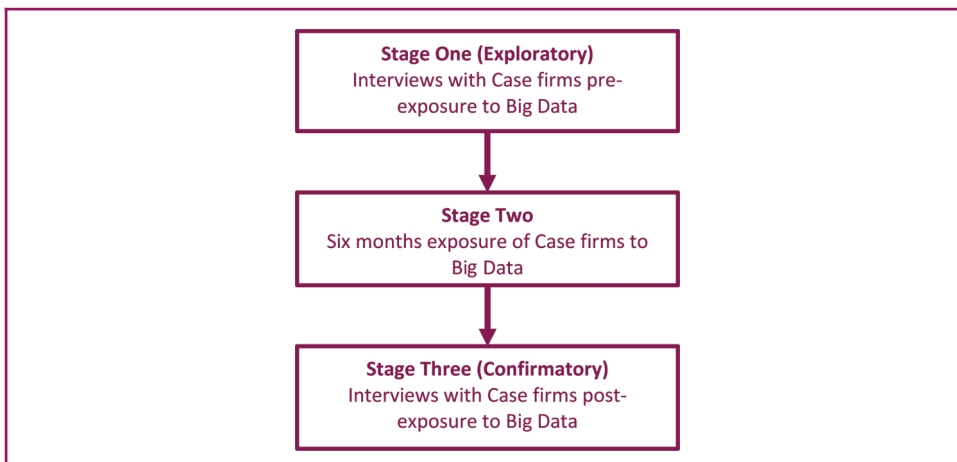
Stage One (Exploratory)
Interviews with Case firms pre-exposure to Big Data

Stage Two
Six months exposure of Case firms to Big Data

Stage Three (Confirmatory)
Interviews with Case firms post-exposure to Big Data